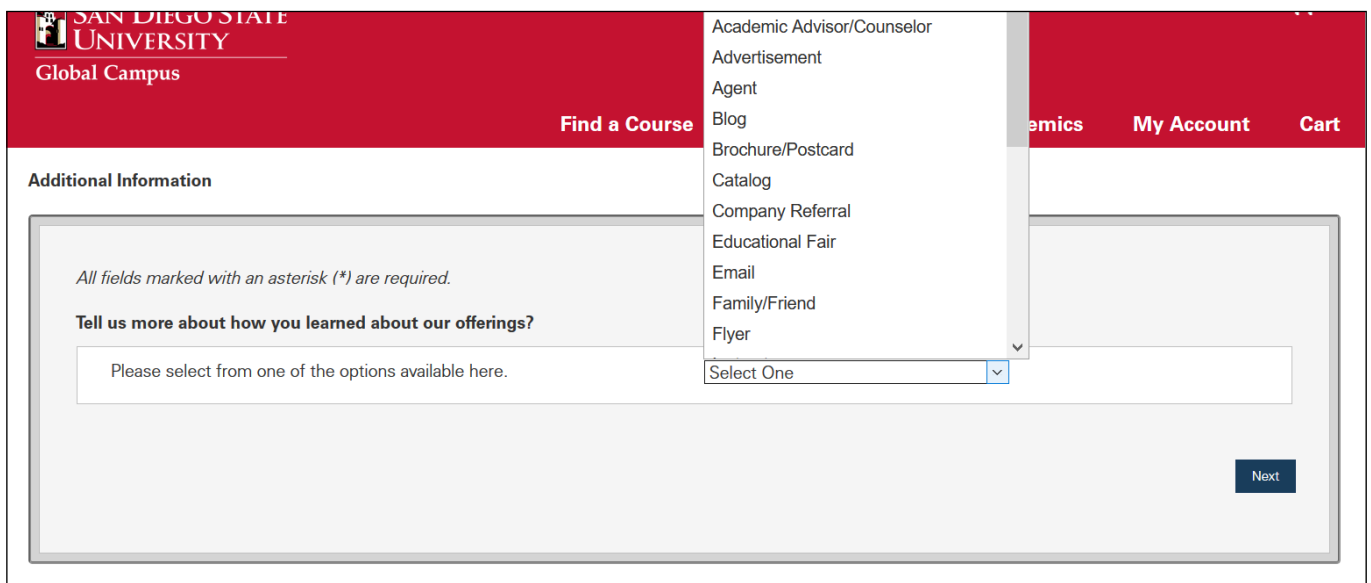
SAN DIEGO STATE UNIVERSITY
Global Campus

Find a Course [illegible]emics My Account Cart

Academic Advisor/Counselor
Advertisement
Agent
Blog
Brochure/Postcard
Catalog
Company Referral
Educational Fair
Email
Family/Friend
Flyer

Additional Information

All fields marked with an asterisk (*) are required.

Tell us more about how you learned about our offerings?

Please select from one of the options available here.

Select One

Next